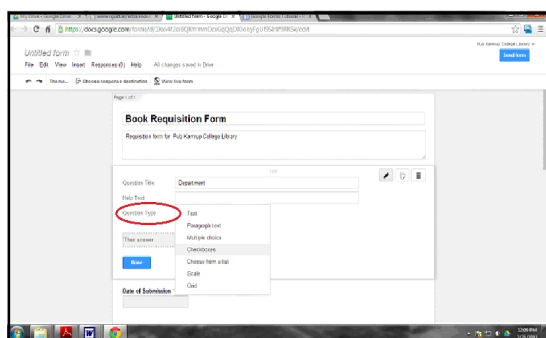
Untitled form ☆

File Edit View Insert Responses (0) Help All changes saved in Drive

Send form

Theme... Choose response destination View live form

Page 1 of 1

Book Requisition Form

Requisition form for Puti Kamrup College Library

Question Title Department

Help Text

Question Type

Text

Paragraph text

Multiple choice

Checkboxes

Choose from a list

Scale

Grid

Their answer

Done

Date of Submission *